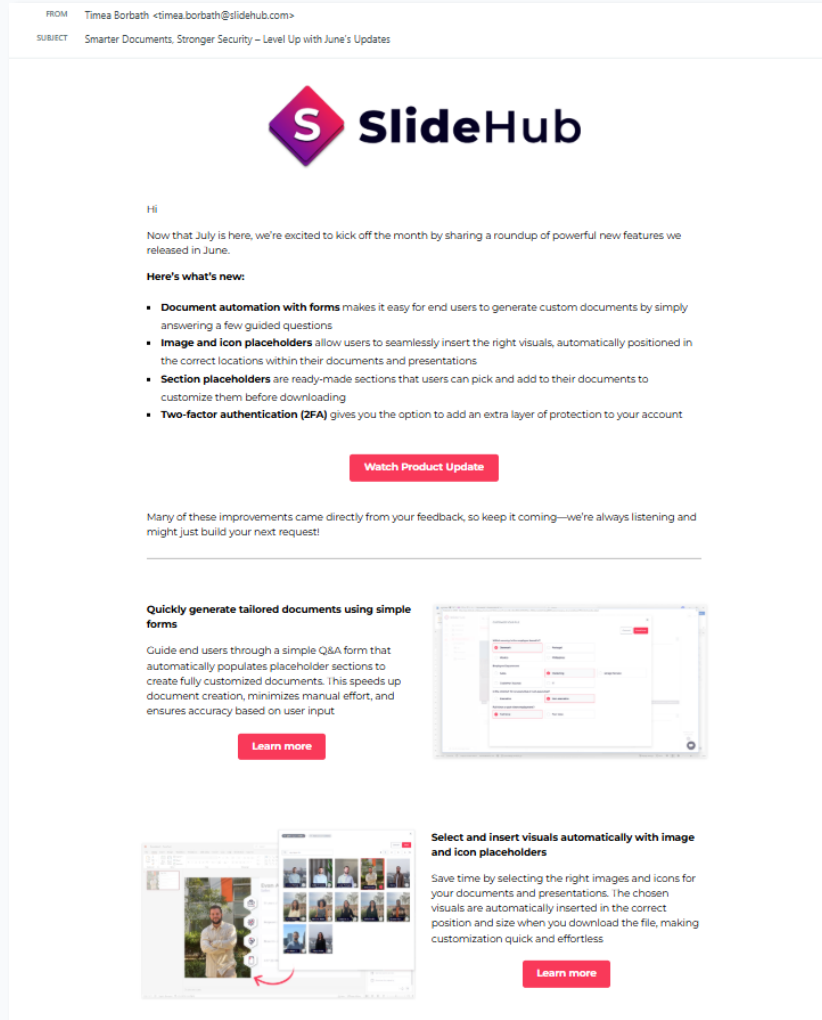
FROM Timea Borbath <timea.borbath@slidehub.com>

SUBJECT Smarter Documents, Stronger Security – Level Up with June's Updates

S SlideHub

Hi

Now that July is here, we're excited to kick off the month by sharing a roundup of powerful new features we released in June.

**Here's what's new:**

- **Document automation with forms** makes it easy for end users to generate custom documents by simply answering a few guided questions
- **Image and icon placeholders** allow users to seamlessly insert the right visuals, automatically positioned in the correct locations within their documents and presentations
- **Section placeholders** are ready-made sections that users can pick and add to their documents to customize them before downloading
- **Two-factor authentication (2FA)** gives you the option to add an extra layer of protection to your account

Watch Product Update

Many of these improvements came directly from your feedback, so keep it coming—we're always listening and might just build your next request!

**Quickly generate tailored documents using simple forms**

Guide end users through a simple Q&A form that automatically populates placeholder sections to create fully customized documents. This speeds up document creation, minimizes manual effort, and ensures accuracy based on user input

Learn more

**Select and insert visuals automatically with image and icon placeholders**

Save time by selecting the right images and icons for your documents and presentations. The chosen visuals are automatically inserted in the correct position and size when you download the file, making customization quick and effortless

Learn more